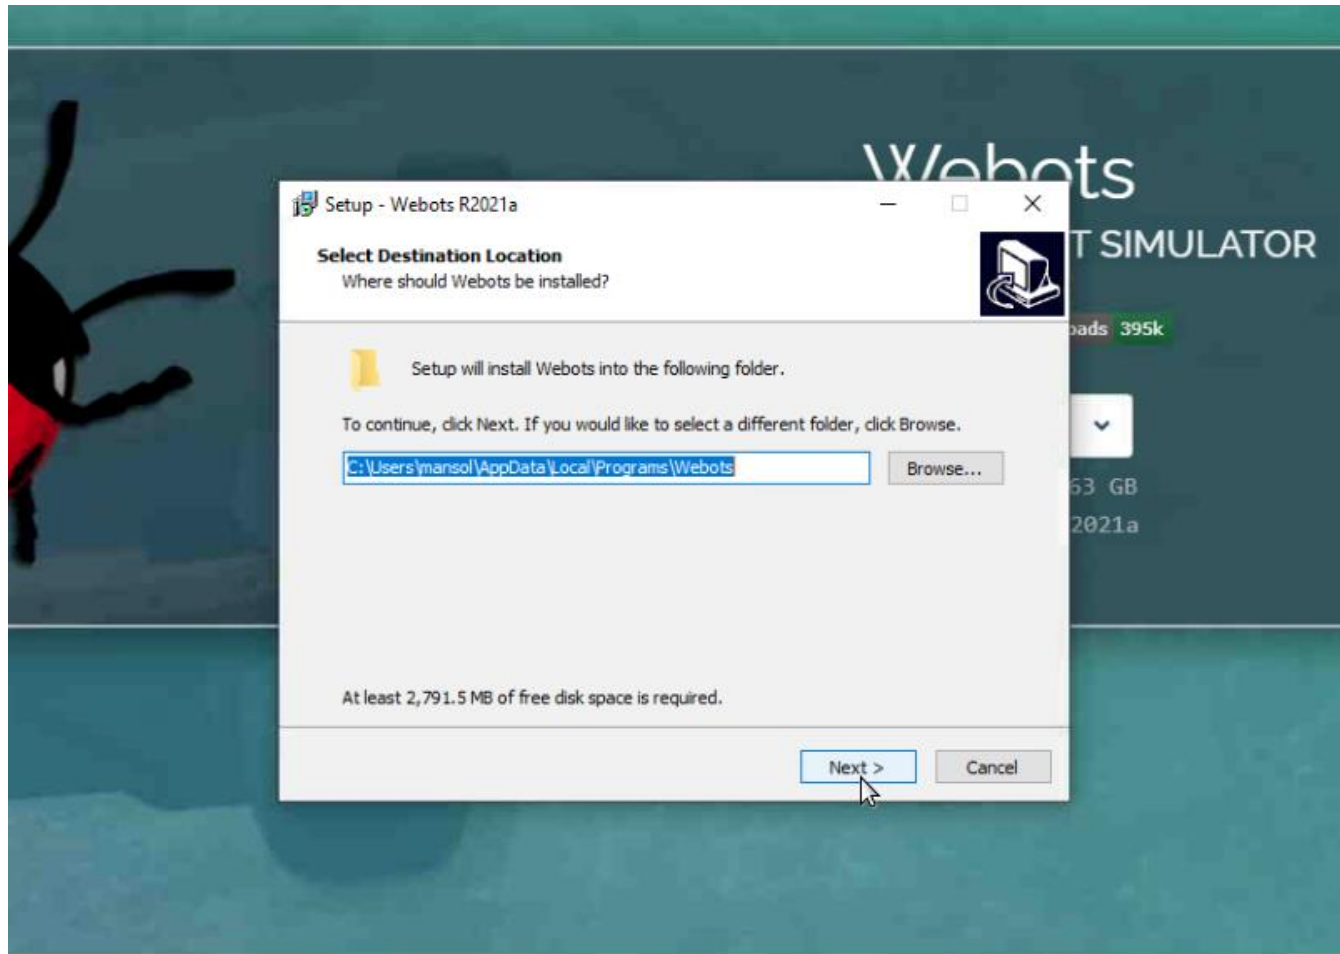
Webots

T SIMULATOR

oads 395k

63 GB

2021a

Setup - Webots R2021a

Select Destination Location

Where should Webots be installed?

Setup will install Webots into the following folder.

To continue, click Next. If you would like to select a different folder, click Browse.

C:\Users\mansol\AppData\Local\Programs\Webots

Browse...

At least 2,791.5 MB of free disk space is required.

Next >

Cancel